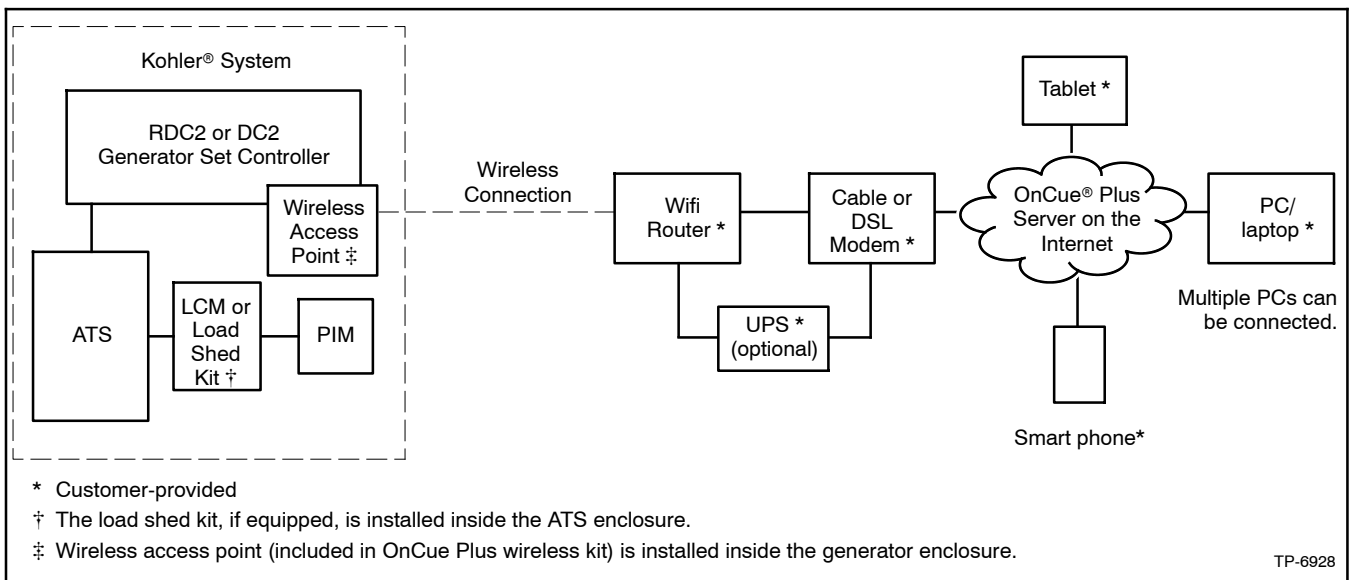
Kohler® System

RDC2 or DC2 Generator Set Controller

Wireless Access Point ‡

ATS

LCM or Load Shed Kit †

PIM

Wireless Connection

Wifi Router *

Cable or DSL Modem *

UPS * (optional)

Tablet *

OnCue® Plus Server on the Internet

PC/ laptop *

Multiple PCs can be connected.

Smart phone*

* Customer-provided

† The load shed kit, if equipped, is installed inside the ATS enclosure.

‡ Wireless access point (included in OnCue Plus wireless kit) is installed inside the generator enclosure.

TP-6928